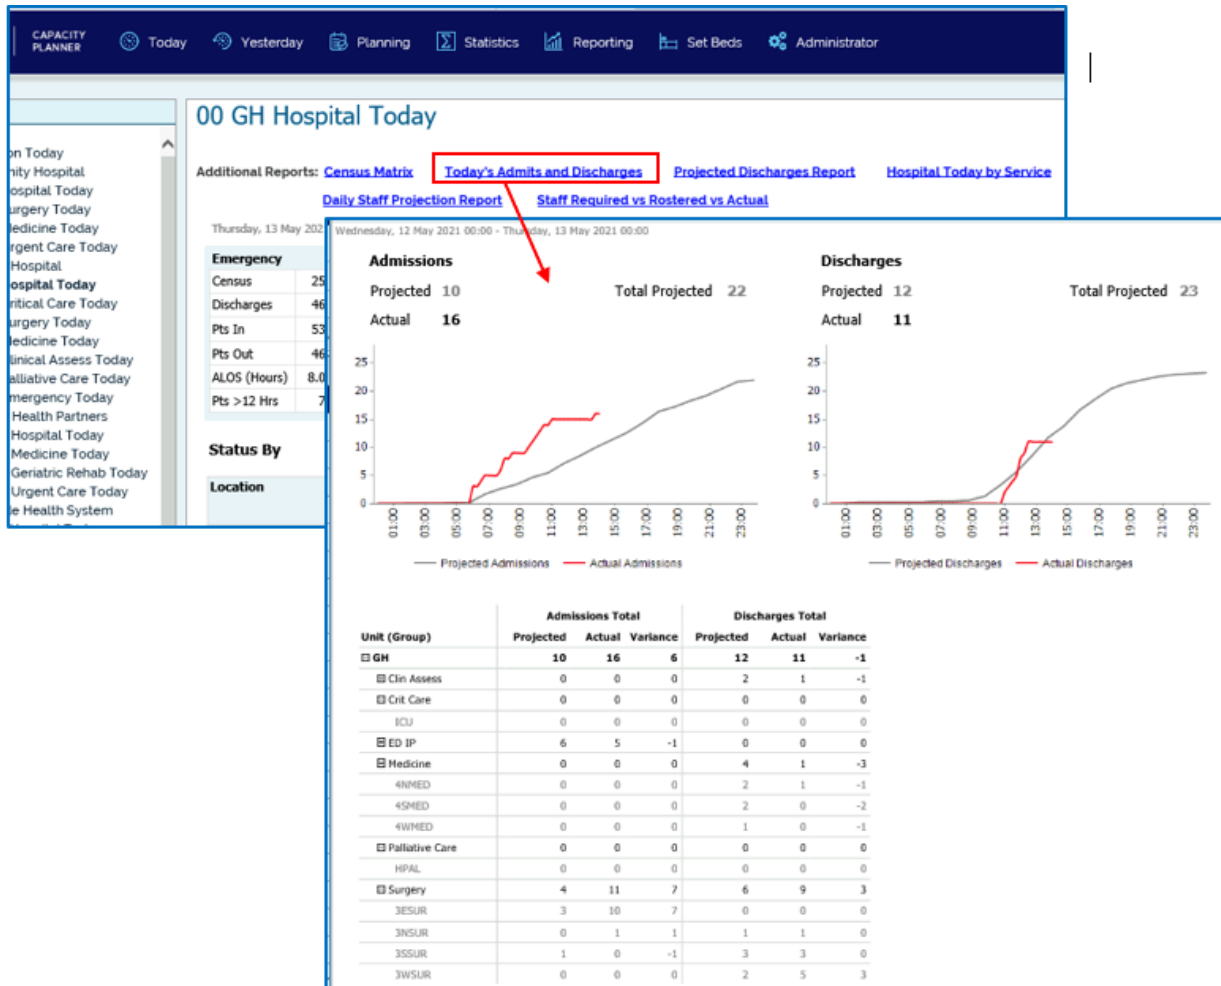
CAPACITY PLANNER Today Yesterday Planning Statistics Reporting Set Beds Administrator

on Today
nity Hospital
ospital Today
urgery Today
ledicine Today
rgent Care Today
Hospital
ospital Today
ritical Care Today
urgery Today
ledicine Today
linical Assess Today
alliative Care Today
mergency Today
Health Partners
Hospital Today
Medicine Today
Geriatric Rehab Today
Urgent Care Today
e Health System

00 GH Hospital Today

Additional Reports: Census Matrix Today's Admits and Discharges Projected Discharges Report Hospital Today by Service
Daily Staff Projection Report Staff Required vs Rostered vs Actual

Thursday, 13 May 202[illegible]

| Emergency | |
|---|---|
| Census | 25 |
| Discharges | 46 |
| Pts In | 53 |
| Pts Out | 46 |
| ALOS (Hours) | 8.0 |
| Pts >12 Hrs | 7 |

Status By

Location

Wednesday, 12 May 2021 00:00 - Thursday, 13 May 2021 00:00

Admissions
Projected 10 Total Projected 22
Actual 16

Discharges
Projected 12 Total Projected 23
Actual 11

25 20 15 10 5 0
01:00 03:00 05:00 07:00 09:00 11:00 13:00 15:00 17:00 19:00 21:00 23:00
Projected Admissions Actual Admissions

25 20 15 10 5 0
01:00 03:00 05:00 07:00 09:00 11:00 13:00 15:00 17:00 19:00 21:00 23:00
Projected Discharges Actual Discharges

| Unit (Group) | Admissions Total Projected | Actual | Variance | Discharges Total Projected | Actual | Variance |
|---|---|---|---|---|---|---|
| GH | 10 | 16 | 6 | 12 | 11 | -1 |
| Clin Assess | 0 | 0 | 0 | 2 | 1 | -1 |
| Crit Care | 0 | 0 | 0 | 0 | 0 | 0 |
| ICU | 0 | 0 | 0 | 0 | 0 | 0 |
| ED IP | 6 | 5 | -1 | 0 | 0 | 0 |
| Medicine | 0 | 0 | 0 | 4 | 1 | -3 |
| 4NMED | 0 | 0 | 0 | 2 | 1 | -1 |
| 4SMED | 0 | 0 | 0 | 2 | 0 | -2 |
| 4WMED | 0 | 0 | 0 | 1 | 0 | -1 |
| Palliative Care | 0 | 0 | 0 | 0 | 0 | 0 |
| HPAL | 0 | 0 | 0 | 0 | 0 | 0 |
| Surgery | 4 | 11 | 7 | 6 | 9 | 3 |
| 3ESUR | 3 | 10 | 7 | 0 | 0 | 0 |
| 3NSUR | 0 | 1 | 1 | 1 | 1 | 0 |
| 3SSUR | 1 | 0 | -1 | 3 | 3 | 0 |
| 3WSUR | 0 | 0 | 0 | 2 | 5 | 3 |